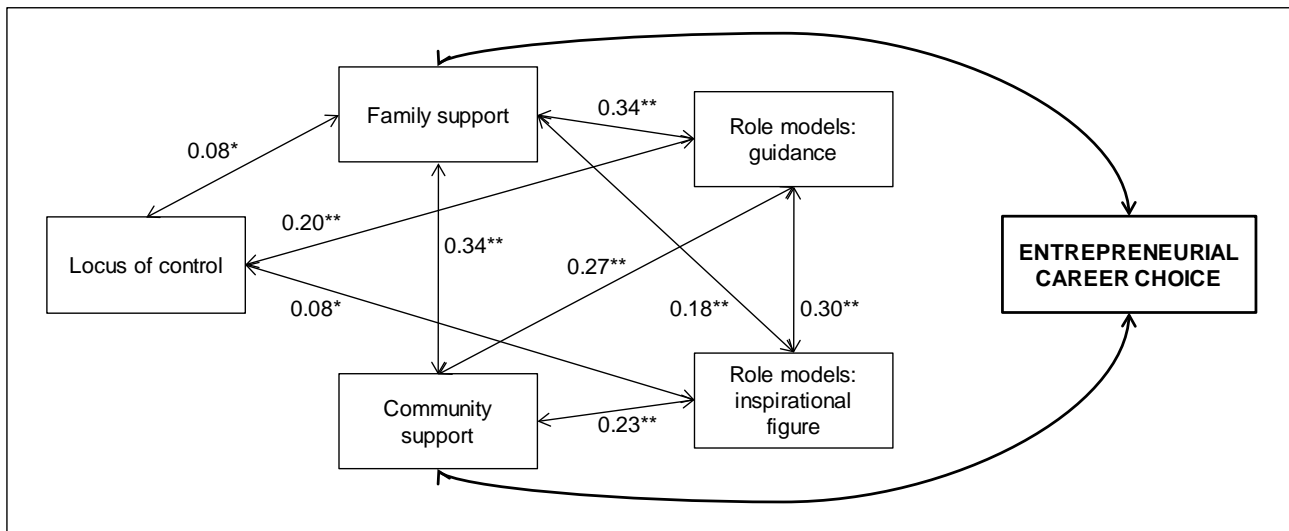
Family support

0.34**

Role models: guidance

0.08*

0.20**

Locus of control

0.34**

0.27**

ENTREPRENEURIAL CAREER CHOICE

0.08*

0.18**

0.30**

Community support

0.23**

Role models: inspirational figure